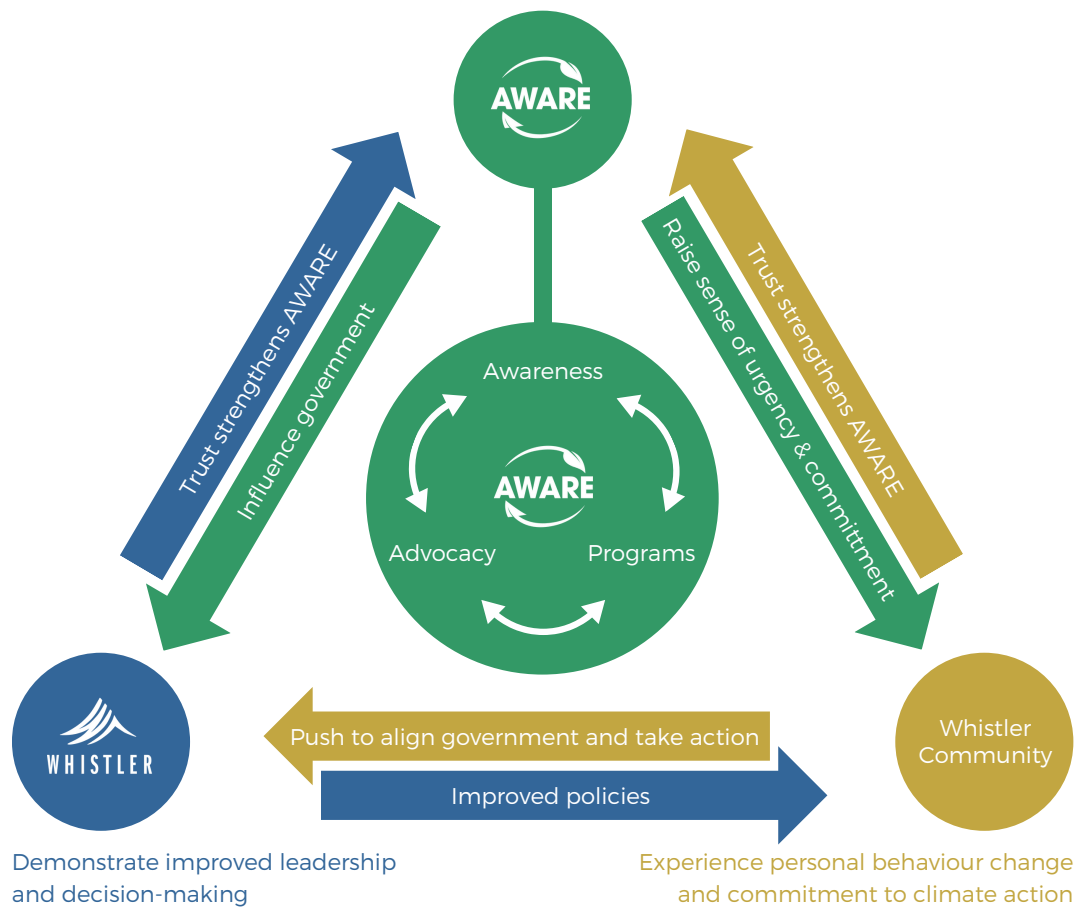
AWARE

Trust strengthens AWARE

Influence government

Raise sense of urgency & committment

Trust strengthens AWARE

Awareness

AWARE

Advocacy

Programs

WHISTLER

Push to align government and take action

Improved policies

Whistler Community

Demonstrate improved leadership and decision-making

Experience personal behaviour change and commitment to climate action